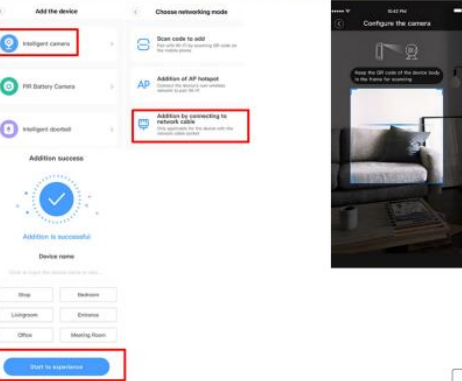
Add the device

Intelligent camera

PIR Battery Camera

Intelligent doorbell

Choose networking mode

Scan code to add

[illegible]

AP Addition of AP hotspot

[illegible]

Addition by connecting to network cable

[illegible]

Configure the camera

Keep the QR code of the device body in the frame for scanning

Addition success

Addition is successful

Device name

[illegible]

| Shop | Bedroom |
|---|---|
| Livingroom | Entrance |
| Office | Meeting Room |

Start to experience